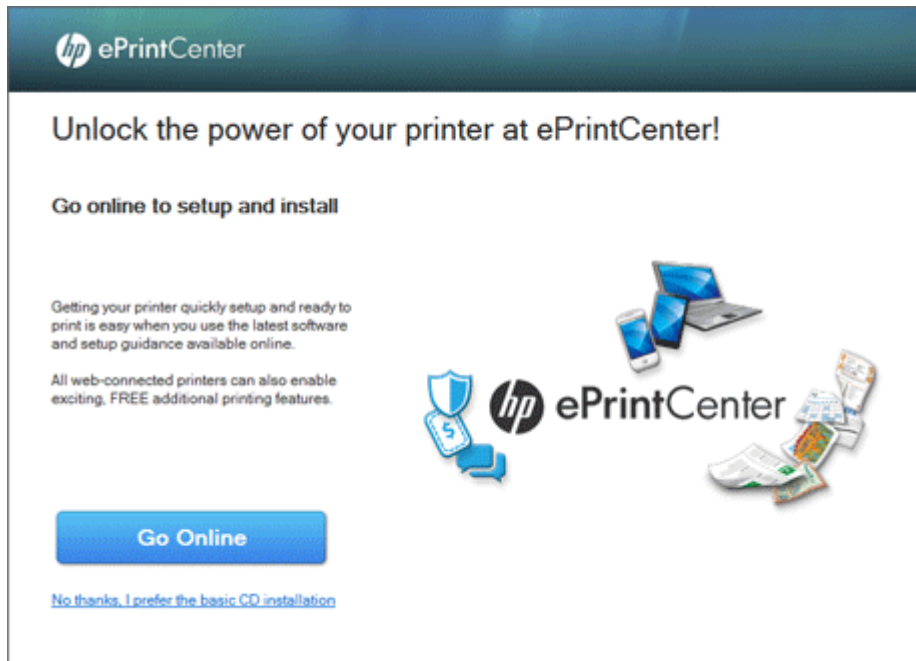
hp ePrintCenter

Unlock the power of your printer at ePrintCenter!

Go online to setup and install

Getting your printer quickly setup and ready to print is easy when you use the latest software and setup guidance available online.

All web-connected printers can also enable exciting, FREE additional printing features.

hp ePrintCenter

$

Go Online

No thanks, I prefer the basic CD installation